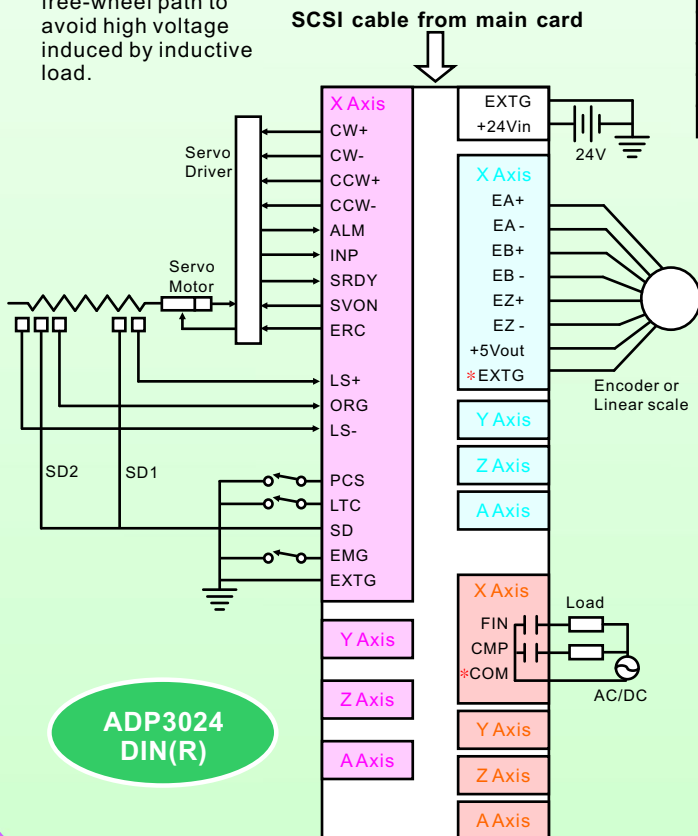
free-wheel path to avoid high voltage induced by inductive load.

SCSI cable from main card

X Axis
CW+
CW-
CCW+
CCW-
ALM
INP
SRDY
SVON
ERC

Servo Driver

Servo Motor

LS+
ORG
LS-

SD2
SD1

PCS
LTC
SD
EMG
EXTG

Y Axis
Z Axis
A Axis

EXTG
+24Vin
24V

X Axis
EA+
EA -
EB+
EB -
EZ+
EZ -
+5Vout
*EXTG

Encoder or Linear scale

Y Axis
Z Axis
A Axis

X Axis
FIN
CMP
*COM

Load
AC/DC

Y Axis
Z Axis
A Axis

ADP3024 DIN(R)